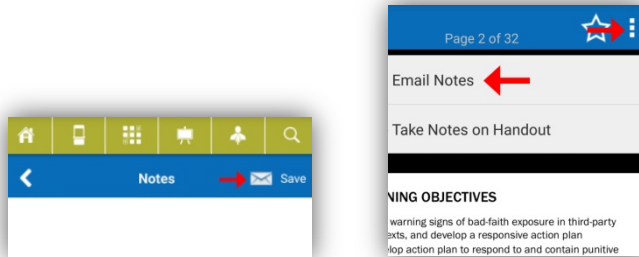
Notes

Save

Page 2 of 32

Email Notes

Take Notes on Handout

NING OBJECTIVES

warning signs of bad-faith exposure in third-party
exts, and develop a responsive action plan
lop action plan to respond to and contain punitive